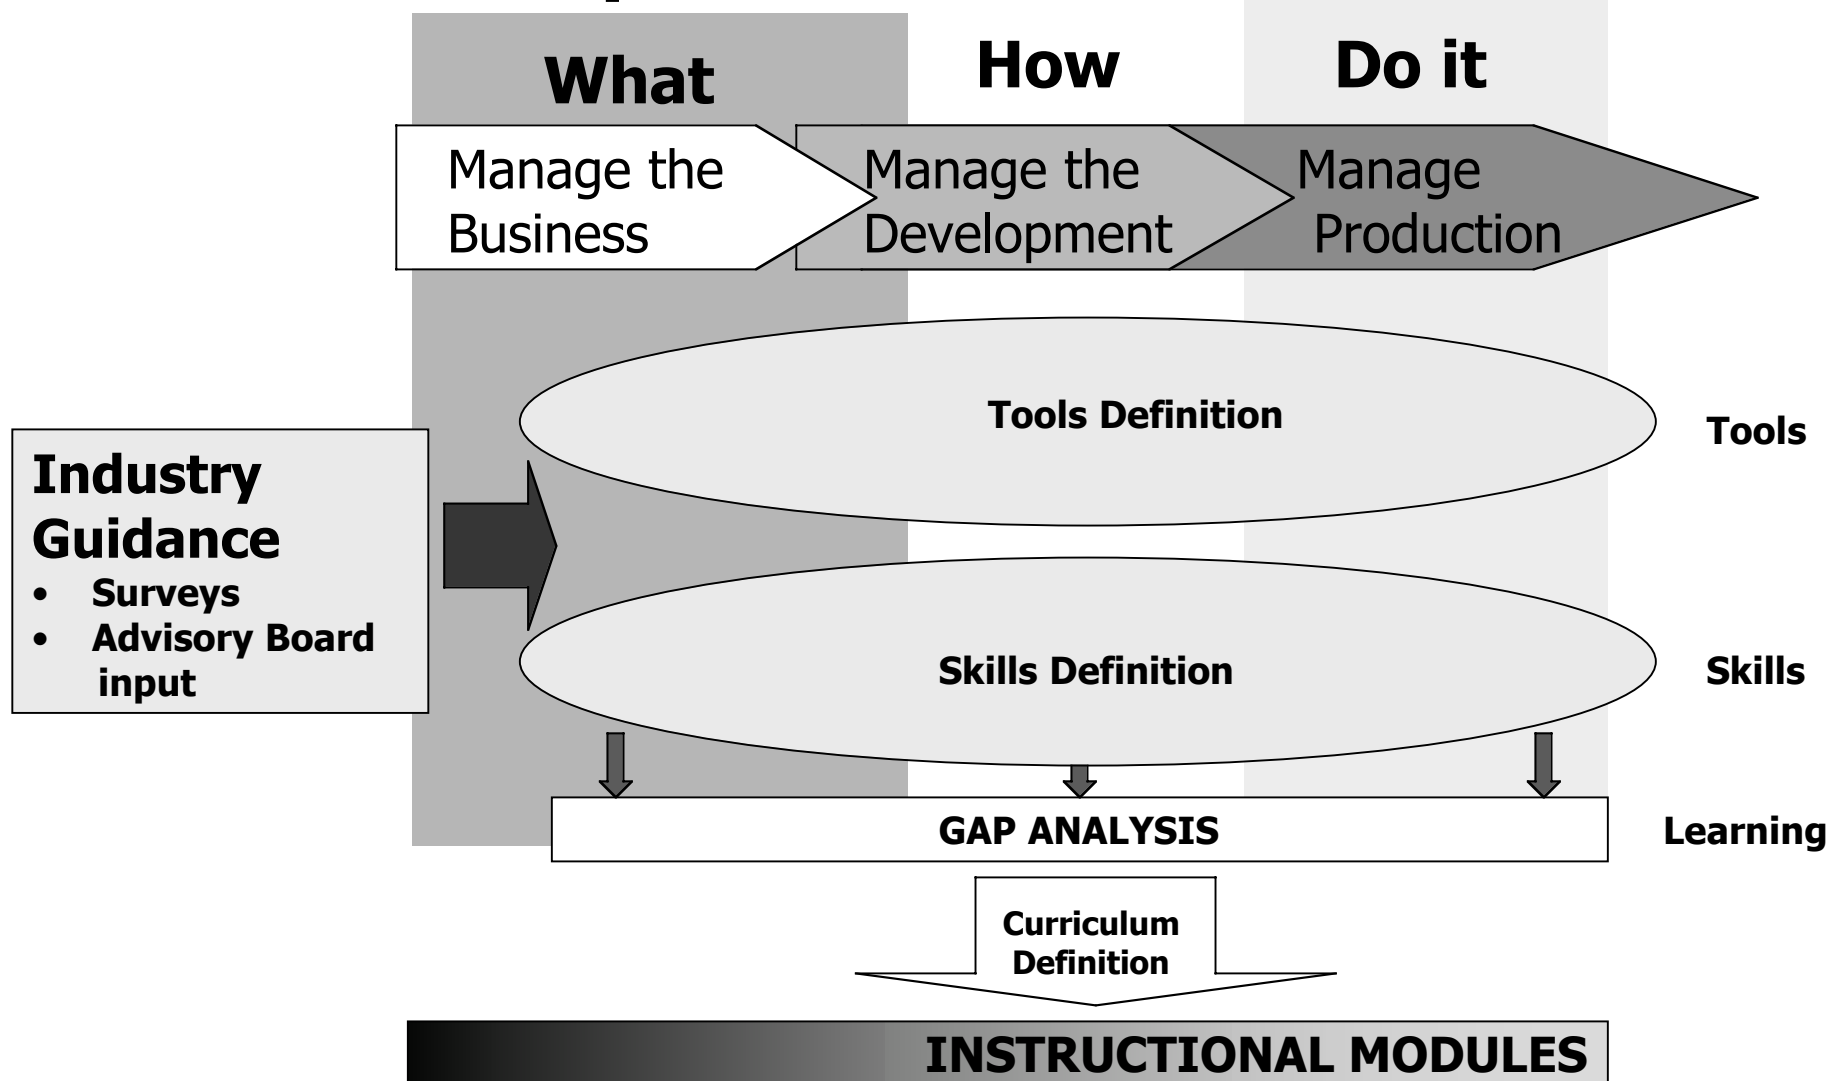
What

How

Do it

Manage the Business

Manage the Development

Manage Production

Industry Guidance
• Surveys
• Advisory Board input

Tools Definition

Tools

Skills Definition

Skills

GAP ANALYSIS

Learning

Curriculum Definition

INSTRUCTIONAL MODULES